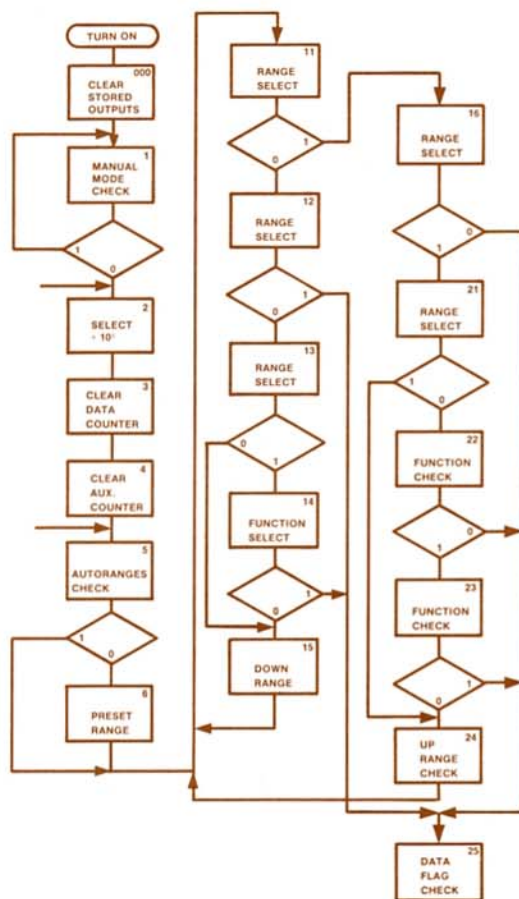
TURN ON

000
CLEAR STORED OUTPUTS

1
MANUAL MODE CHECK

1
0

2
SELECT $\div 10^1$

3
CLEAR DATA COUNTER

4
CLEAR AUX. COUNTER

5
AUTORANGES CHECK

1
0

6
PRESET RANGE

11
RANGE SELECT

0
1

12
RANGE SELECT

0
1

13
RANGE SELECT

0
1

14
FUNCTION SELECT

0
1

15
DOWN RANGE

16
RANGE SELECT

0
1

21
RANGE SELECT

1
0

22
FUNCTION CHECK

0
1

23
FUNCTION CHECK

0
1

24
UP RANGE CHECK

25
DATA FLAG CHECK